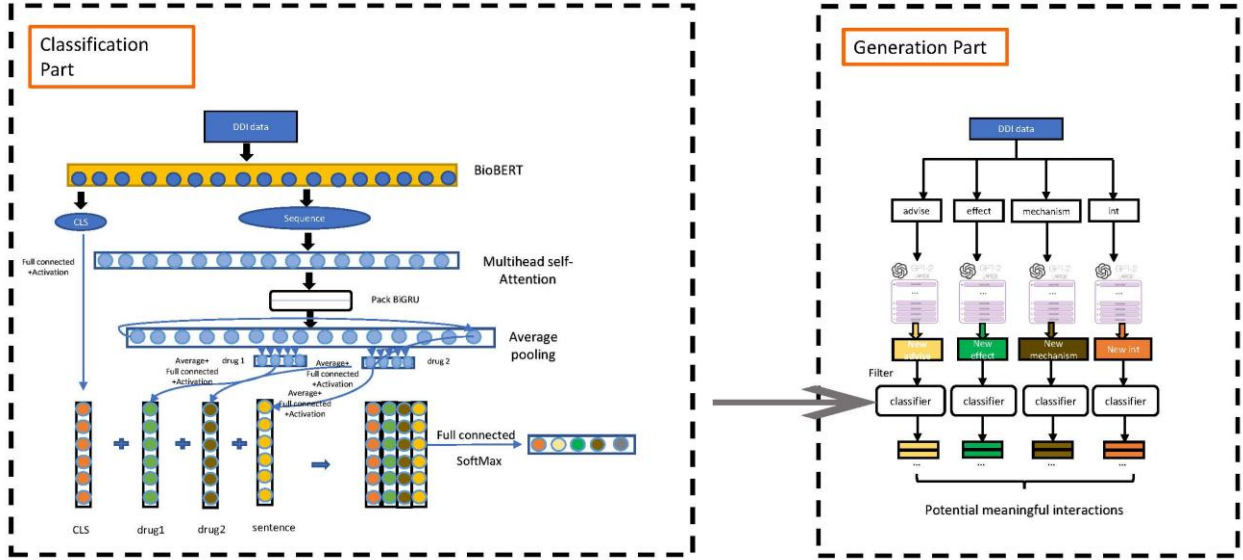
Classification Part

DDI data

BioBERT

CLS

Sequence

Full connected +Activation

Multihead self-Attention

Pack BiGRU

Average pooling

Average+ Full connected +Activation

drug 1

Average+ Full connected +Activation

drug 2

Average+ Full connected +Activation

Full connected

SoftMax

CLS

drug1

drug2

sentence

Generation Part

DDI data

advise

effect

mechanism

int

GPT-2

GPT-2

GPT-2

GPT-2

New advise

New effect

New mechanism

New int

Filter

classifier

classifier

classifier

classifier

...

...

...

...

Potential meaningful interactions